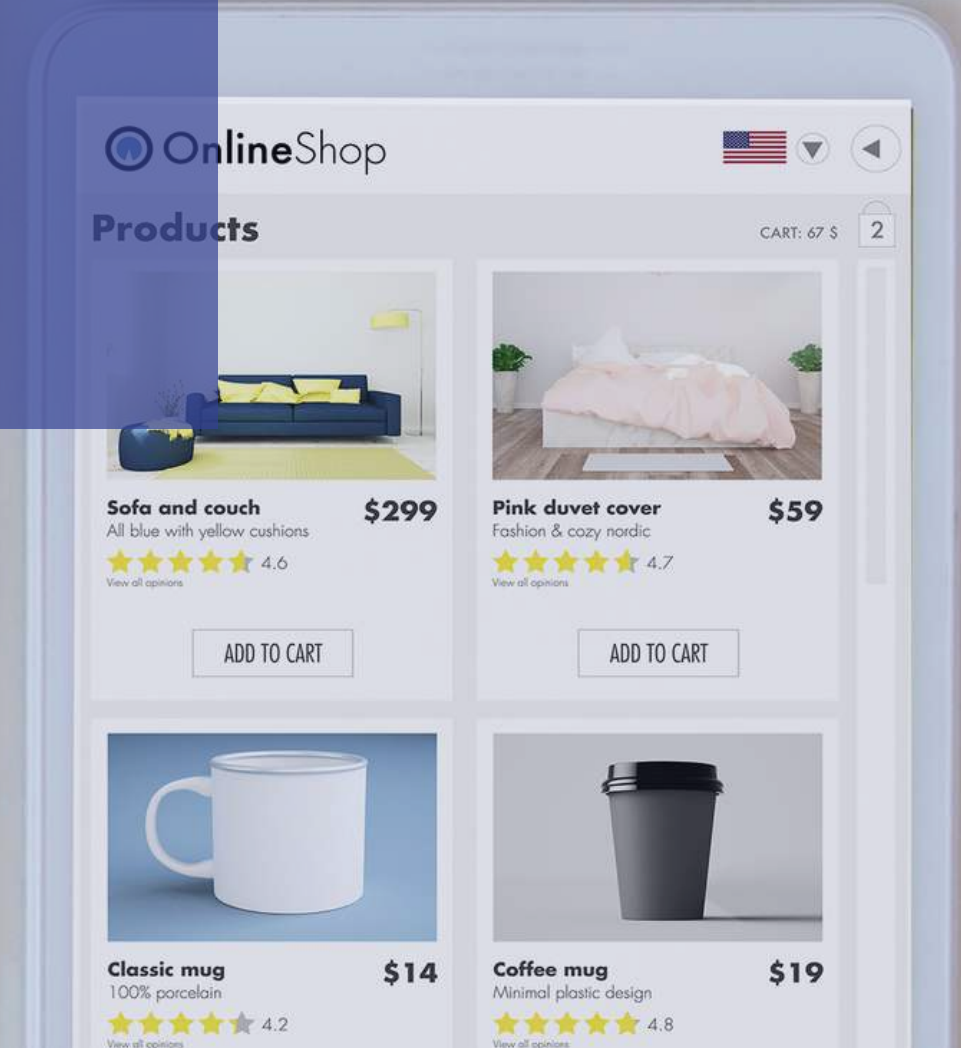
OnlineShop

Products

CART: 67 $ 2

Sofa and couch $299
All blue with yellow cushions
4.6
View all opinions

ADD TO CART

Pink duvet cover $59
Fashion & cozy nordic
4.7
View all opinions

ADD TO CART

Classic mug $14
100% porcelain
4.2
View all opinions

Coffee mug $19
Minimal plastic design
4.8
View all opinions